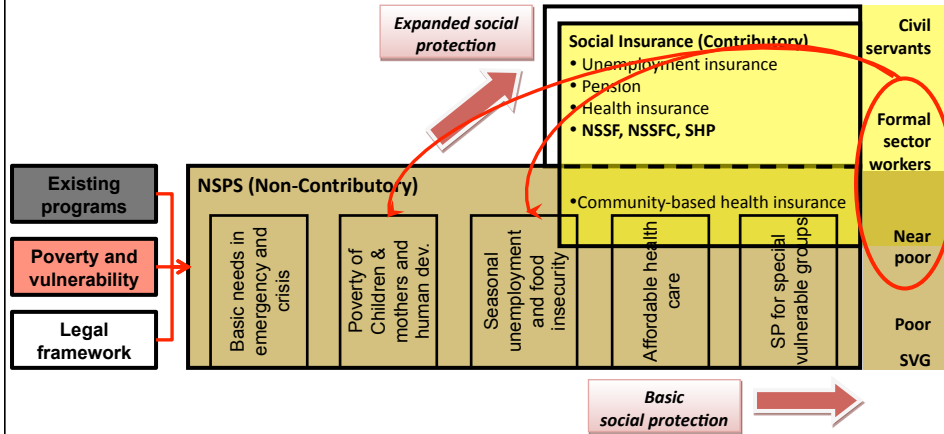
Expanded social protection

Social Insurance (Contributory)
• Unemployment insurance
• Pension
• Health insurance
• NSSF, NSSFC, SHP

Civil servants

Formal sector workers

Existing programs

Poverty and vulnerability

Legal framework

NSPS (Non-Contributory)

•Community-based health insurance

Near poor

Basic needs in emergency and crisis

Poverty of Children & mothers and human dev.

Seasonal unemployment and food insecurity

Affordable health care

SP for special vulnerable groups

Poor

SVG

Basic social protection